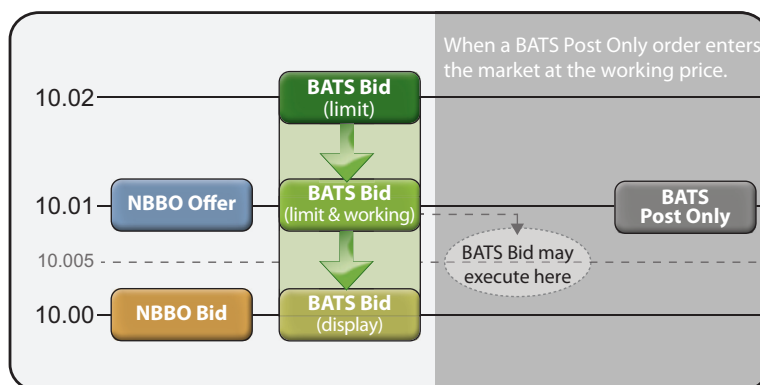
When a BATS Post Only order enters the market at the working price.

10.02

BATS Bid
(limit)

10.01

NBBO Offer

BATS Bid
(limit & working)

BATS
Post Only

10.005

BATS Bid may
execute here

10.00

NBBO Bid

BATS Bid
(display)